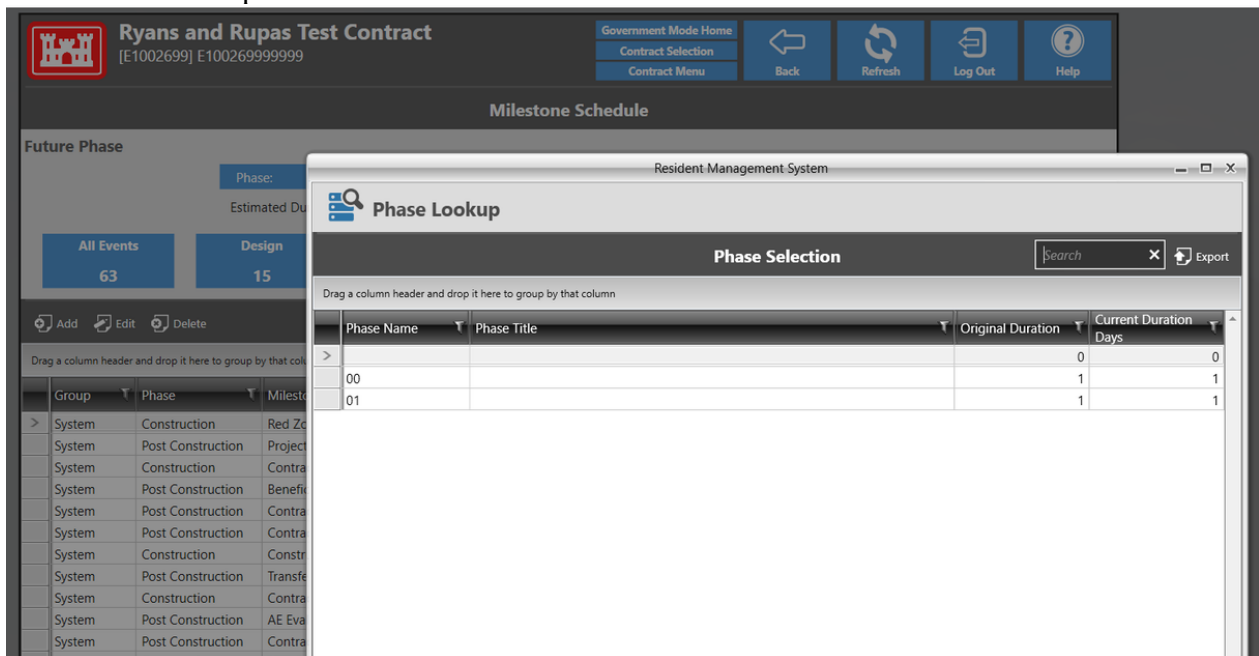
Ryans and Rupas Test Contract
[E1002699] E100269999999

Government Mode Home
Contract Selection
Contract Menu

Back
Refresh
Log Out
Help

Milestone Schedule

Future Phase

Phase:

Estimated Du

All Events
63

Design
15

Add Edit Delete

Drag a column header and drop it here to group by that colu

| Group | Phase | Milesto |
|---|---|---|
| System | Construction | Red Zo |
| System | Post Construction | Project |
| System | Construction | Contra |
| System | Post Construction | Benefi |
| System | Post Construction | Contra |
| System | Post Construction | Contra |
| System | Construction | Constr |
| System | Post Construction | Transfe |
| System | Construction | Contra |
| System | Post Construction | AE Eva |
| System | Post Construction | Contra |

Resident Management System

Phase Lookup

Phase Selection

Search

Export

Drag a column header and drop it here to group by that column

| Phase Name | Phase Title | Original Duration | Current Duration Days |
|---|---|---|---|
| | | 0 | 0 |
| 00 | | 1 | 1 |
| 01 | | 1 | 1 |